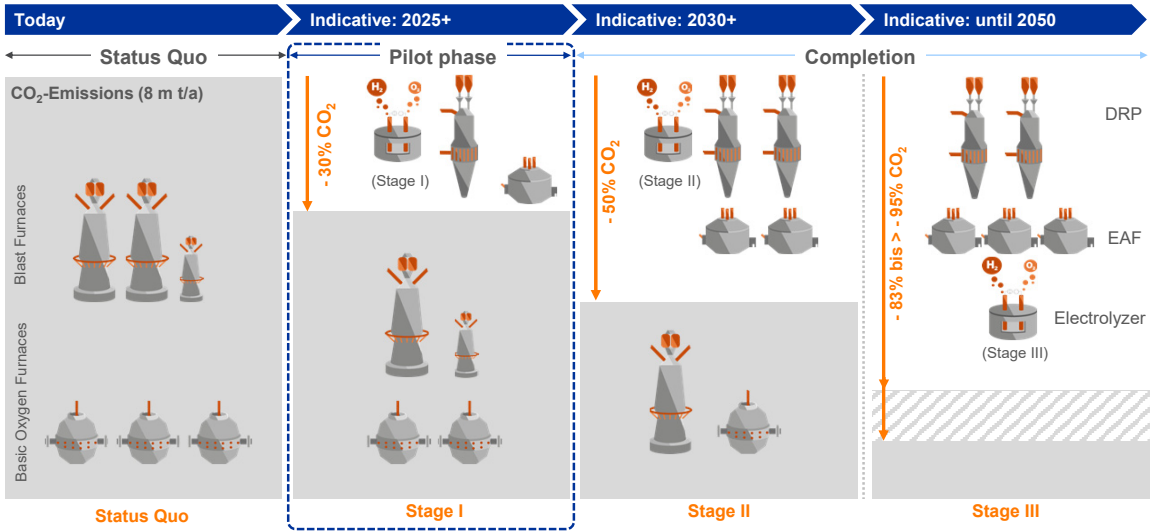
Today

Indicative: 2025+

Indicative: 2030+

Indicative: until 2050

Status Quo

Pilot phase

Completion

$CO_2$-Emissions (8 m t/a)

Blast Furnaces

Basic Oxygen Furnaces

- 30% $CO_2$

$H_2$ $O_2$

(Stage I)

- 50% $CO_2$

$H_2$ $O_2$

(Stage II)

- 83% bis > - 95% $CO_2$

DRP

EAF

$H_2$ $O_2$

Electrolyzer

(Stage III)

Status Quo

Stage I

Stage II

Stage III